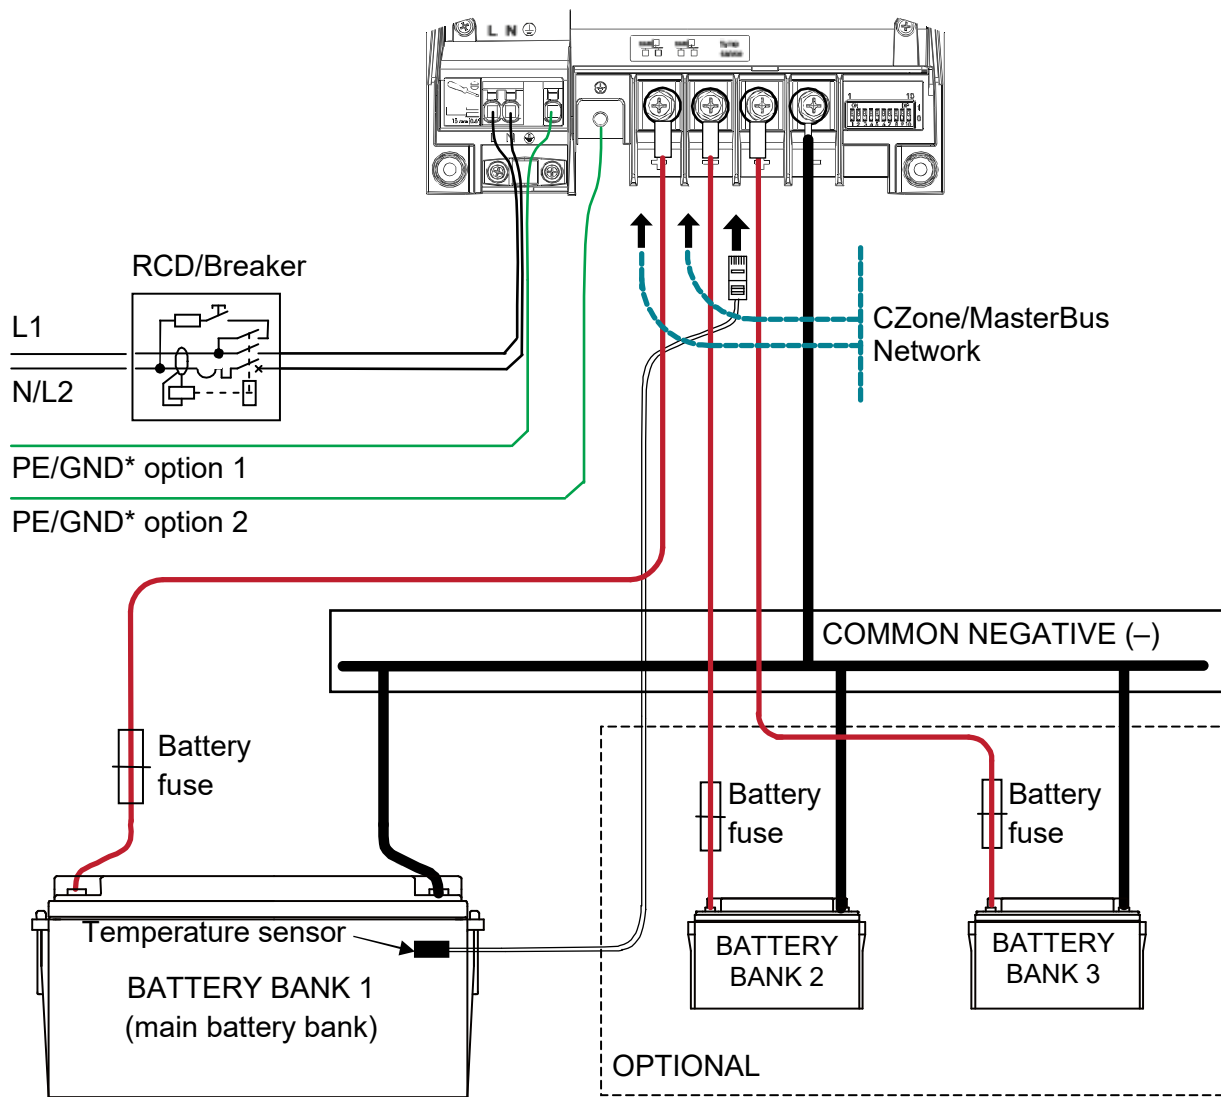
L N ⏚

RCD/Breaker

L1

N/L2

PE/GND* option 1

PE/GND* option 2

CZone/MasterBus Network

COMMON NEGATIVE (–)

Battery fuse

Battery fuse

Battery fuse

Temperature sensor

BATTERY BANK 1 (main battery bank)

BATTERY BANK 2

BATTERY BANK 3

OPTIONAL